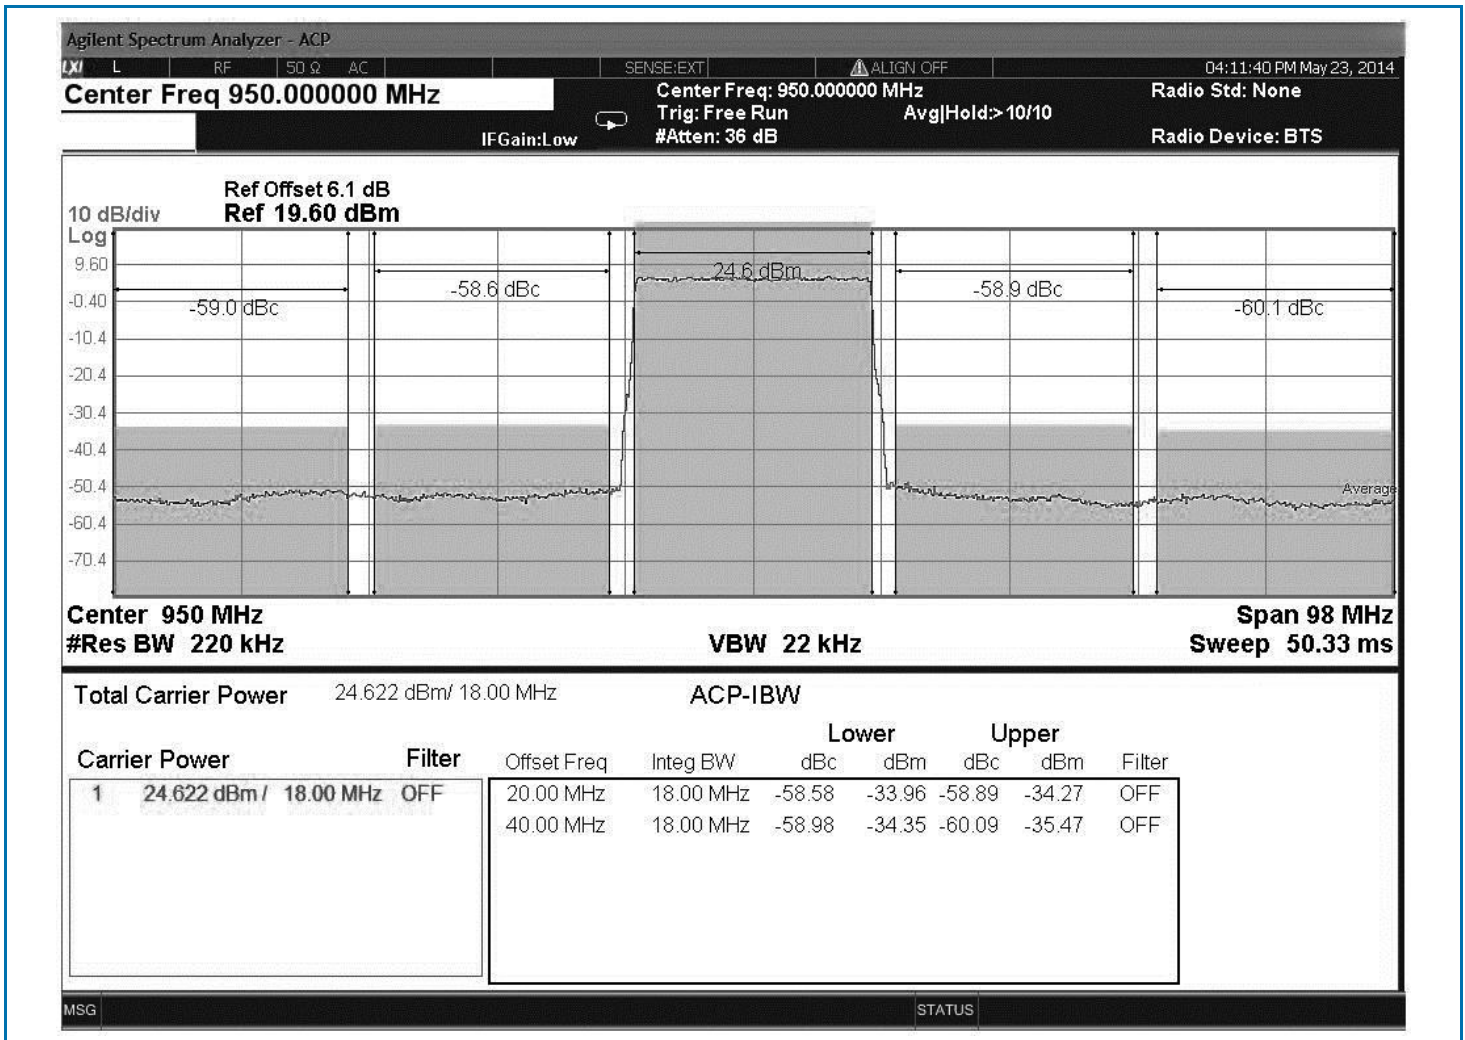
Agilent Spectrum Analyzer - ACP

LXI L RF 50 Ω AC SENSE:EXT ALIGN OFF 04:11:40 PM May 23, 2014

Center Freq 950.000000 MHz

IFGain:Low

Center Freq: 950.000000 MHz
Trig: Free Run
#Atten: 36 dB

Avg|Hold:> 10/10

Radio Std: None

Radio Device: BTS

Ref Offset 6.1 dB
10 dB/div Ref 19.60 dBm
Log

9.60
-0.40
-10.4
-20.4
-30.4
-40.4
-50.4
-60.4
-70.4

-59.0 dBc
-58.6 dBc
24.6 dBm
-58.9 dBc
-60.1 dBc
Average

Center 950 MHz
#Res BW 220 kHz
VBW 22 kHz
Span 98 MHz
Sweep 50.33 ms

Total Carrier Power 24.622 dBm/ 18.00 MHz ACP-IBW

Carrier Power Filter

| | | | |
|---|---|---|---|
| 1 | 24.622 dBm / | 18.00 MHz | OFF |

| | | Lower | | Upper | | |
|---|---|---|---|---|---|---|
| Offset Freq | Integ BW | dBc | dBm | dBc | dBm | Filter |
| 20.00 MHz | 18.00 MHz | -58.58 | -33.96 | -58.89 | -34.27 | OFF |
| 40.00 MHz | 18.00 MHz | -58.98 | -34.35 | -60.09 | -35.47 | OFF |

MSG STATUS